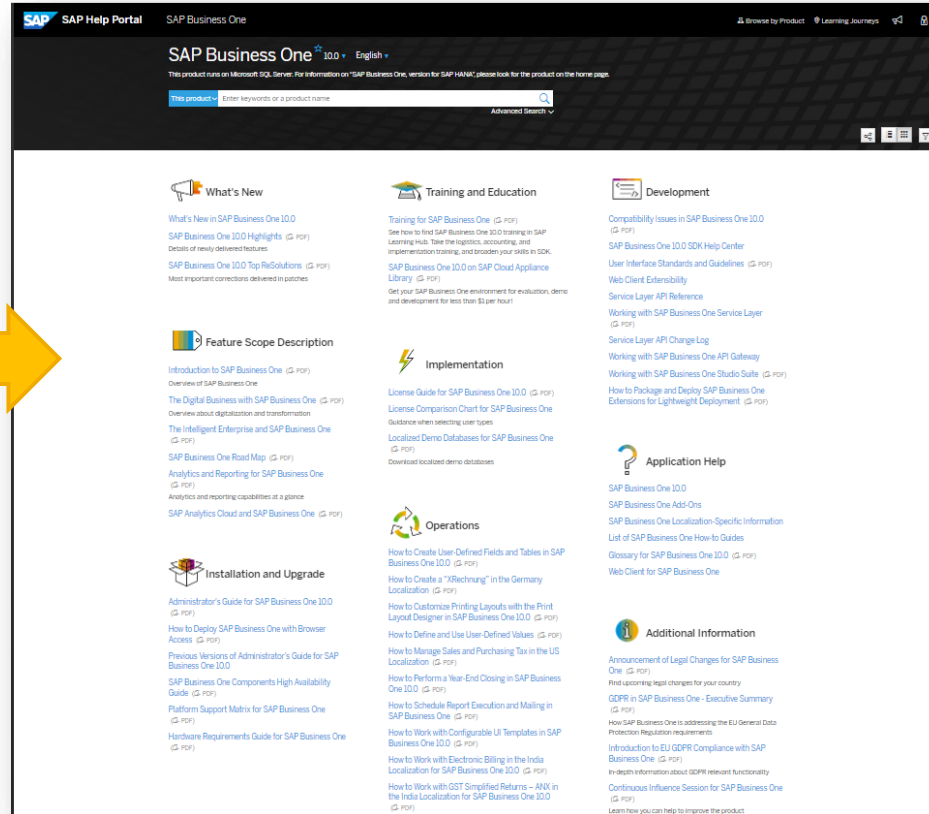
SAP SAP Help Portal SAP Business One

Browse by Product Learning Journeys

SAP Business One 10.0 English

This product runs on Microsoft SQL Server. For information on "SAP Business One, version for SAP HANA", please look for the product on the home page.

This product Enter keywords or a product name

Advanced Search

What's New

What's New in SAP Business One 10.0

SAP Business One 10.0 Highlights (PDF)
Details of newly delivered features

SAP Business One 10.0 Top ReSolutions (PDF)
Most important corrections delivered in patches

Feature Scope Description

Introduction to SAP Business One (PDF)
Overview of SAP Business One

The Digital Business with SAP Business One (PDF)
Overview about digitalization and transformation

The Intelligent Enterprise and SAP Business One (PDF)

SAP Business One Road Map (PDF)

Analytics and Reporting for SAP Business One (PDF)
Analytics and reporting capabilities at a glance

SAP Analytics Cloud and SAP Business One (PDF)

Installation and Upgrade

Administrator's Guide for SAP Business One 10.0 (PDF)

How to Deploy SAP Business One with Browser Access (PDF)

Previous Versions of Administrator's Guide for SAP Business One 10.0

SAP Business One Components High Availability Guide (PDF)

Platform Support Matrix for SAP Business One (PDF)

Hardware Requirements Guide for SAP Business One (PDF)

Training and Education

Training for SAP Business One (PDF)
See how to find SAP Business One 10.0 training in SAP Learning Hub. Take the logistics, accounting, and implementation training, and broaden your skills in SDK.

SAP Business One 10.0 on SAP Cloud Appliance Library (PDF)
Get your SAP Business One environment for evaluation, demo and development for less than $1 per hour!

Implementation

License Guide for SAP Business One 10.0 (PDF)

License Comparison Chart for SAP Business One
Guidance when selecting user types

Localized Demo Databases for SAP Business One (PDF)
Download localized demo databases

Operations

How to Create User-Defined Fields and Tables in SAP Business One 10.0 (PDF)

How to Create a "XRechnung" in the Germany Localization (PDF)

How to Customize Printing Layouts with the Print Layout Designer in SAP Business One 10.0 (PDF)

How to Define and Use User-Defined Values (PDF)

How to Manage Sales and Purchasing Tax in the US Localization (PDF)

How to Perform a Year-End Closing in SAP Business One 10.0 (PDF)

How to Schedule Report Execution and Mailing in SAP Business One (PDF)

How to Work with Configurable UI Templates in SAP Business One 10.0 (PDF)

How to Work with Electronic Billing in the India Localization for SAP Business One 10.0 (PDF)

How to Work with GST Simplified Returns – ANX in the India Localization for SAP Business One 10.0 (PDF)

Development

Compatibility Issues in SAP Business One 10.0 (PDF)

SAP Business One 10.0 SDK Help Center

User Interface Standards and Guidelines (PDF)

Web Client Extensibility

Service Layer API Reference

Working with SAP Business One Service Layer (PDF)

Service Layer API Change Log

Working with SAP Business One API Gateway

Working with SAP Business One Studio Suite (PDF)

How to Package and Deploy SAP Business One Extensions for Lightweight Deployment (PDF)

Application Help

SAP Business One 10.0

SAP Business One Add-Ons

SAP Business One Localization-Specific Information

List of SAP Business One How-to Guides

Glossary for SAP Business One 10.0 (PDF)

Web Client for SAP Business One

Additional Information

Announcement of Legal Changes for SAP Business One (PDF)
Find upcoming legal changes for your country

GDPR in SAP Business One - Executive Summary (PDF)
How SAP Business One is addressing the EU General Data Protection Regulation requirements

Introduction to EU GDPR Compliance with SAP Business One (PDF)
In-depth information about GDPR relevant functionality

Continuous Influence Session for SAP Business One (PDF)
Learn how you can help to improve the product